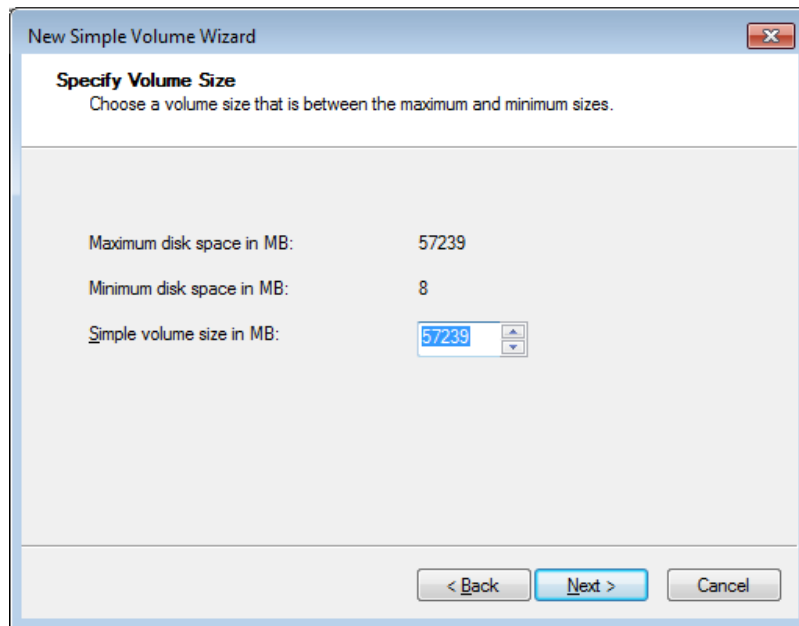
New Simple Volume Wizard

Specify Volume Size
Choose a volume size that is between the maximum and minimum sizes.

Maximum disk space in MB: 57239

Minimum disk space in MB: 8

Simple volume size in MB: 57239

< Back
Next >
Cancel